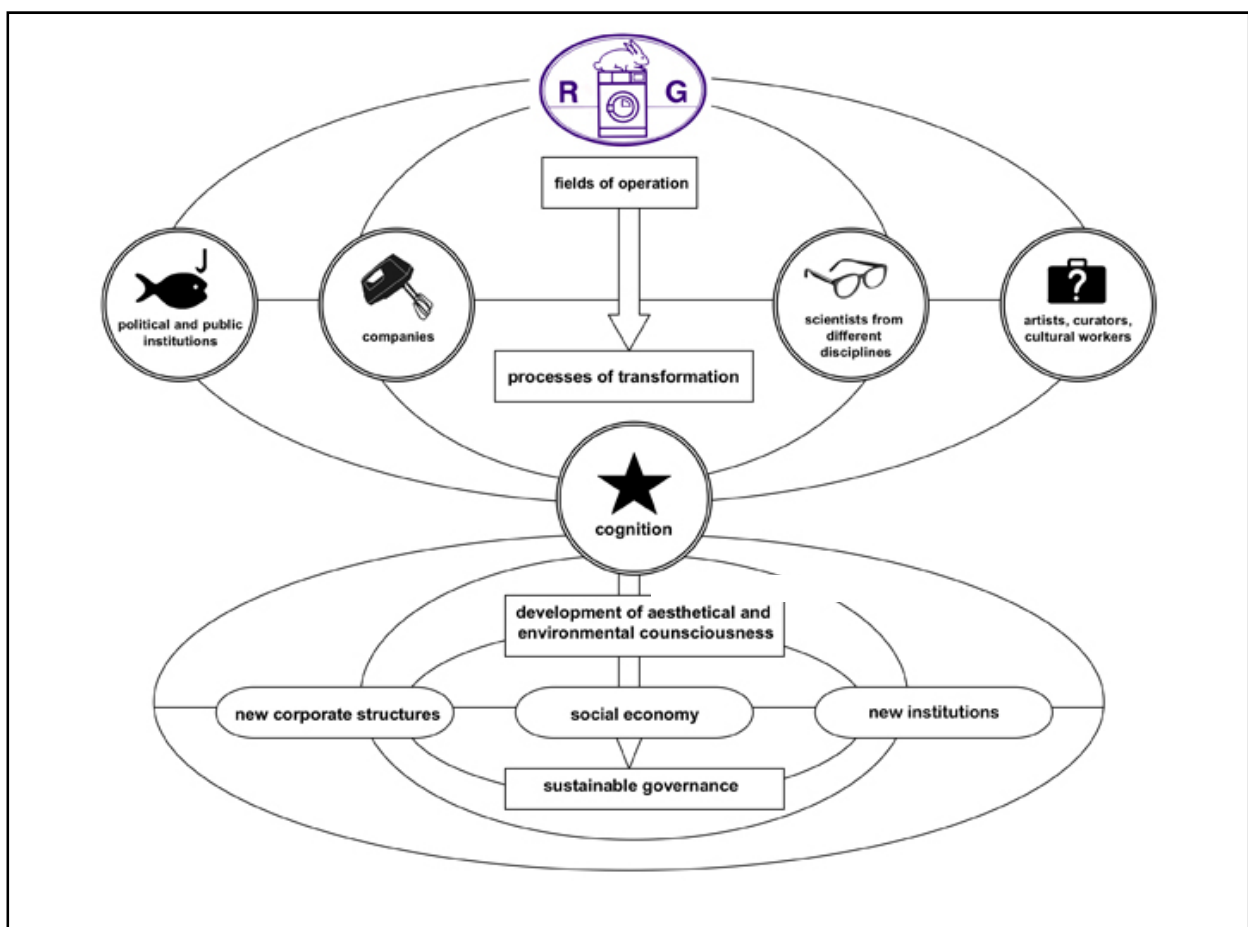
R G

fields of operation

political and public institutions

companies

scientists from different disciplines

artists, curators, cultural workers

?

processes of transformation

cognition

development of aesthetical and environmental counsciousness

new corporate structures

social economy

new institutions

sustainable governance